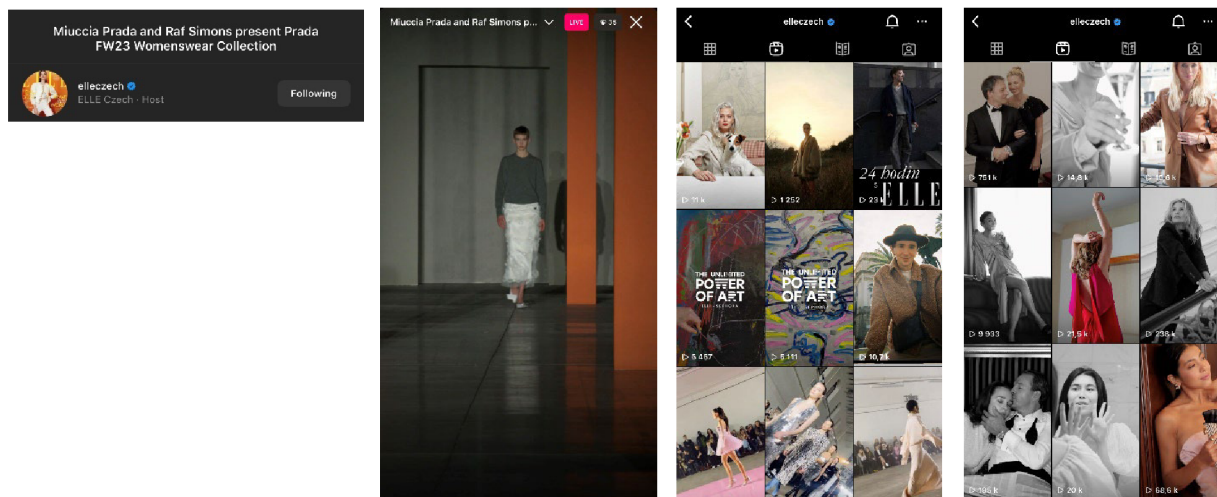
Miuccia Prada and Raf Simons present Prada FW23 Womenswear Collection

elleczech
ELLE Czech · Host
Following

Miuccia Prada and Raf Simons p...
LIVE
35

elleczech

11 k
1 252
24 hodin
ELLE
23 k
THE UNLIMITED POWER OF ART
THE UNLIMITED POWER OF ART
5 487
5 111
10,7 k

elleczech

751 k
14,8 k
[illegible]
9 903
21,5 k
238 k
105 k
20 k
58,6 k